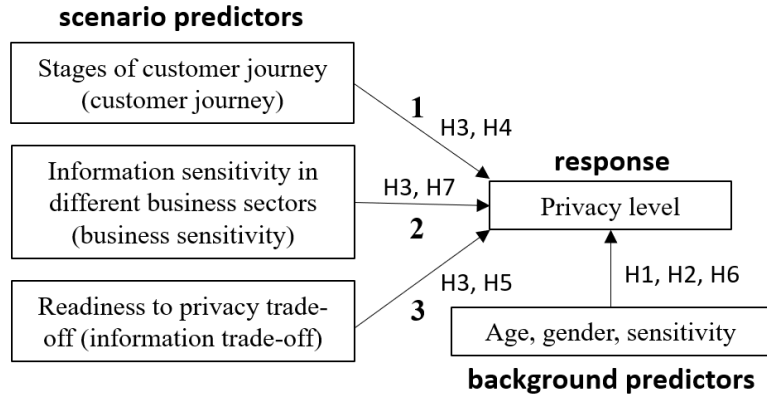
scenario predictors

Stages of customer journey (customer journey)

1

H3, H4

response

Information sensitivity in different business sectors (business sensitivity)

H3, H7

2

Privacy level

H3, H5

Readiness to privacy trade-off (information trade-off)

3

H1, H2, H6

Age, gender, sensitivity

background predictors